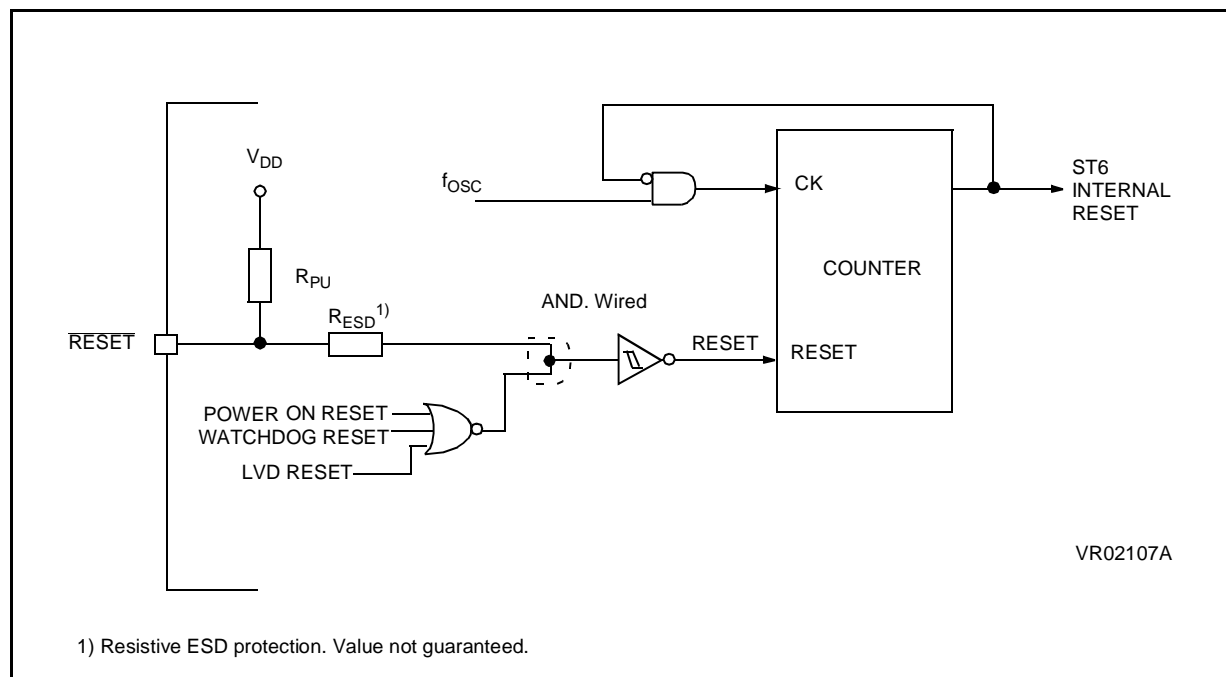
$V_{DD}$

$f_{OSC}$

CK

ST6 INTERNAL RESET

COUNTER

$R_{PU}$

AND. Wired

$R_{ESD}$$^{1)}$

$\overline{RESET}$

RESET

RESET

POWER ON RESET

WATCHDOG RESET

LVD RESET

VR02107A

1) Resistive ESD protection. Value not guaranteed.